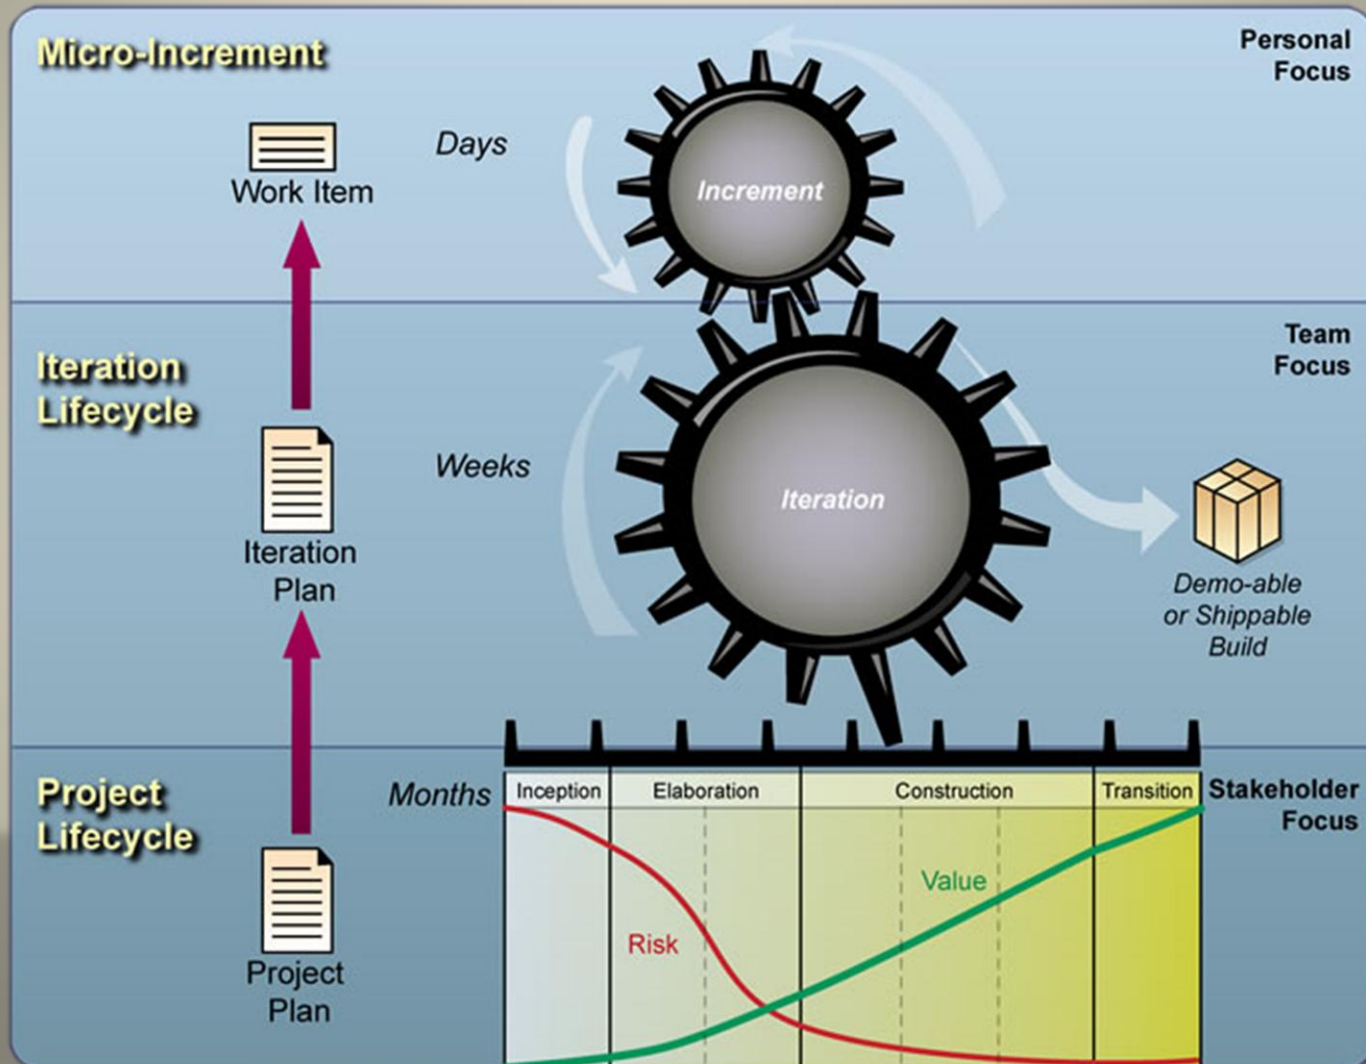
Micro-Increment

Personal Focus

Work Item

Days

Increment

Iteration Lifecycle

Team Focus

Iteration Plan

Weeks

Iteration

Demo-able or Shippable Build

Project Lifecycle

Months

| Inception | Elaboration | Construction | Transition |
|---|---|---|---|

Stakeholder Focus

Value

Risk

Project Plan